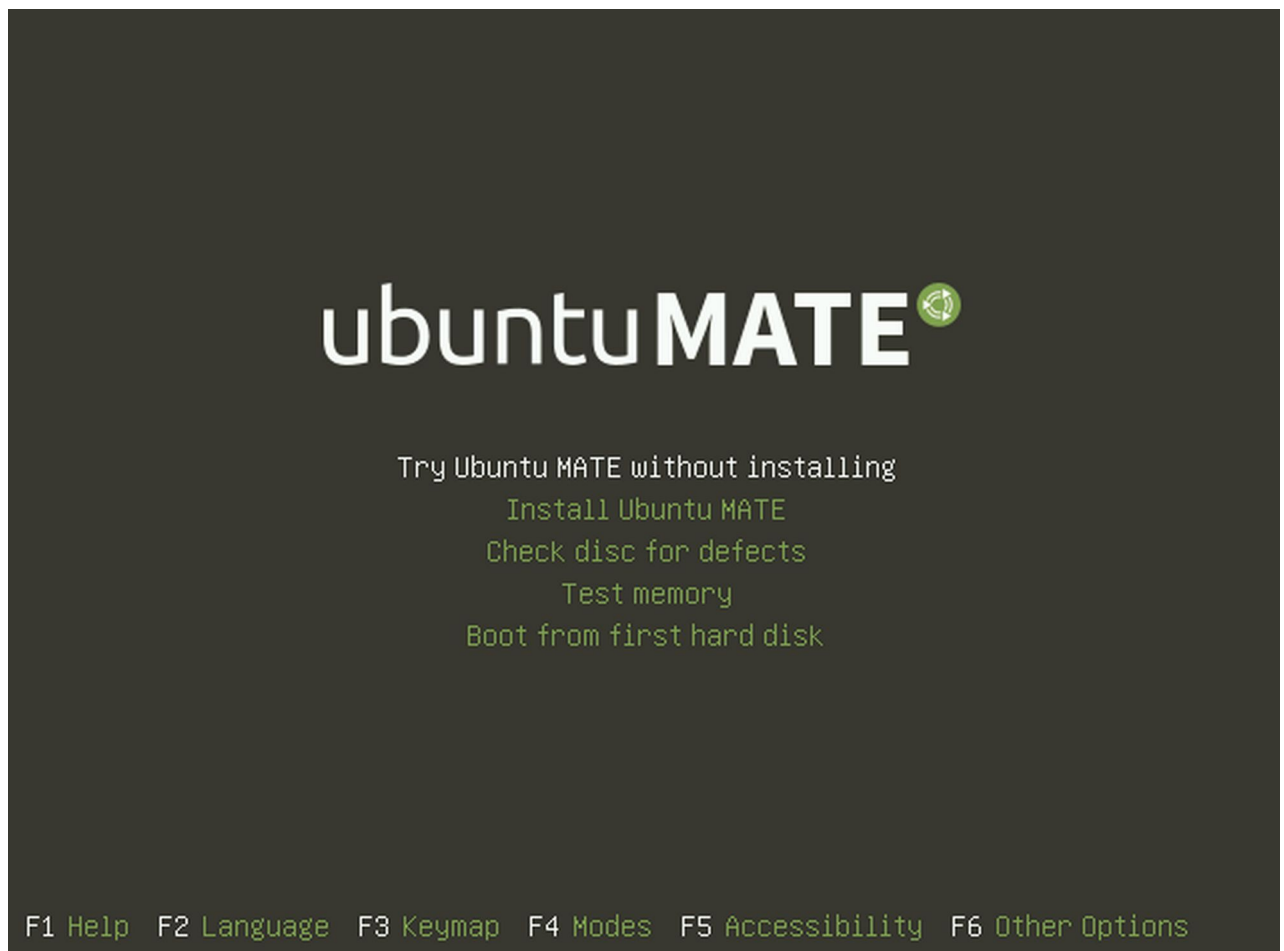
ubuntuMATE

Try Ubuntu MATE without installing
Install Ubuntu MATE
Check disc for defects
Test memory
Boot from first hard disk

F1 Help F2 Language F3 Keymap F4 Modes F5 Accessibility F6 Other Options